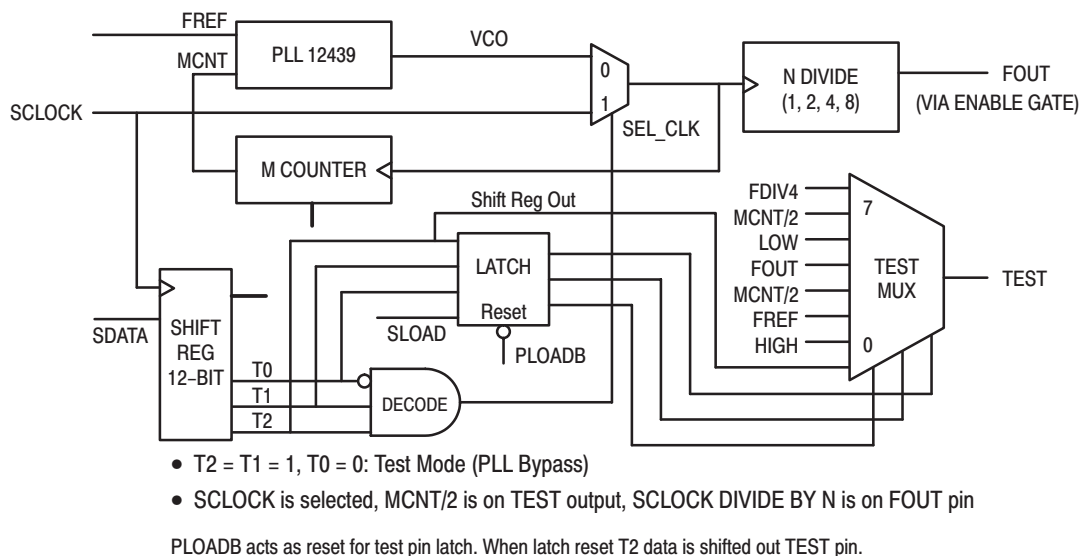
FREF
MCNT
PLL 12439
VCO
0
1
N DIVIDE
(1, 2, 4, 8)
FOUT
(VIA ENABLE GATE)
SCLOCK
SEL_CLK
M COUNTER
Shift Reg Out
FDIV4
MCNT/2
LOW
FOUT
MCNT/2
FREF
HIGH
7
0
TEST
MUX
TEST
LATCH
Reset
SDATA
SHIFT
REG
12–BIT
SLOAD
PLOADB
T0
T1
T2
DECODE

• T2 = T1 = 1, T0 = 0: Test Mode (PLL Bypass)

• SCLOCK is selected, MCNT/2 is on TEST output, SCLOCK DIVIDE BY N is on FOUT pin

PLOADB acts as reset for test pin latch. When latch reset T2 data is shifted out TEST pin.